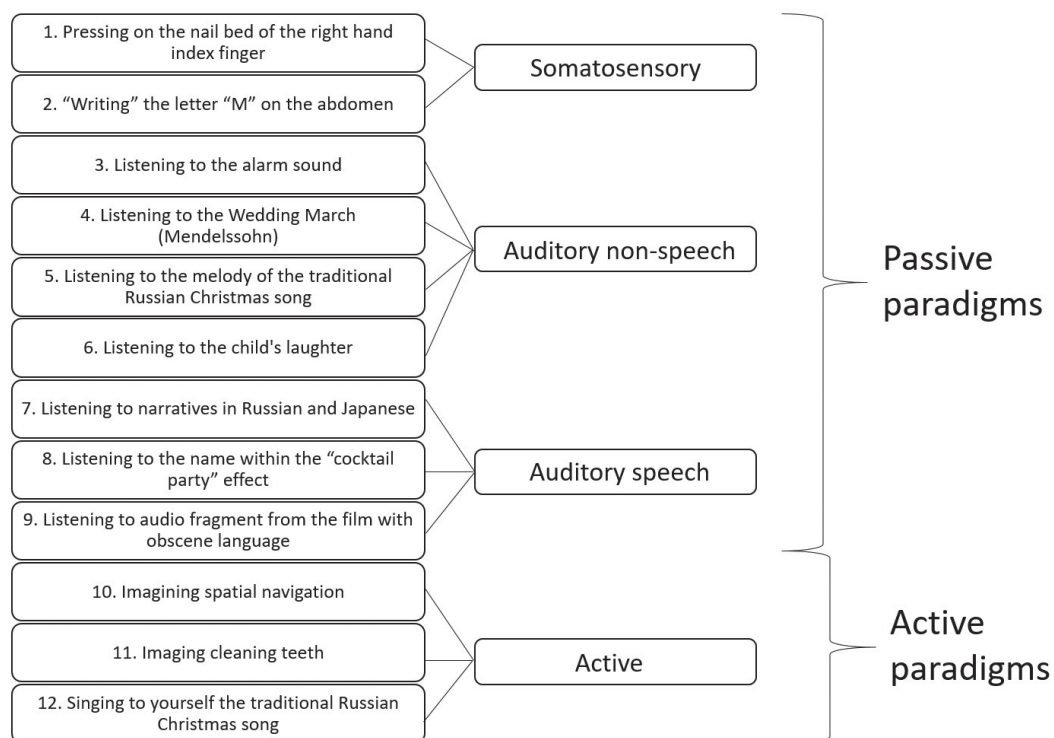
1. Pressing on the nail bed of the right hand index finger

2. “Writing” the letter “M” on the abdomen

Somatosensory

3. Listening to the alarm sound

4. Listening to the Wedding March (Mendelssohn)

5. Listening to the melody of the traditional Russian Christmas song

6. Listening to the child's laughter

Auditory non-speech

7. Listening to narratives in Russian and Japanese

8. Listening to the name within the “cocktail party” effect

9. Listening to audio fragment from the film with obscene language

Auditory speech

Passive paradigms

10. Imagining spatial navigation

11. Imaging cleaning teeth

12. Singing to yourself the traditional Russian Christmas song

Active

Active paradigms